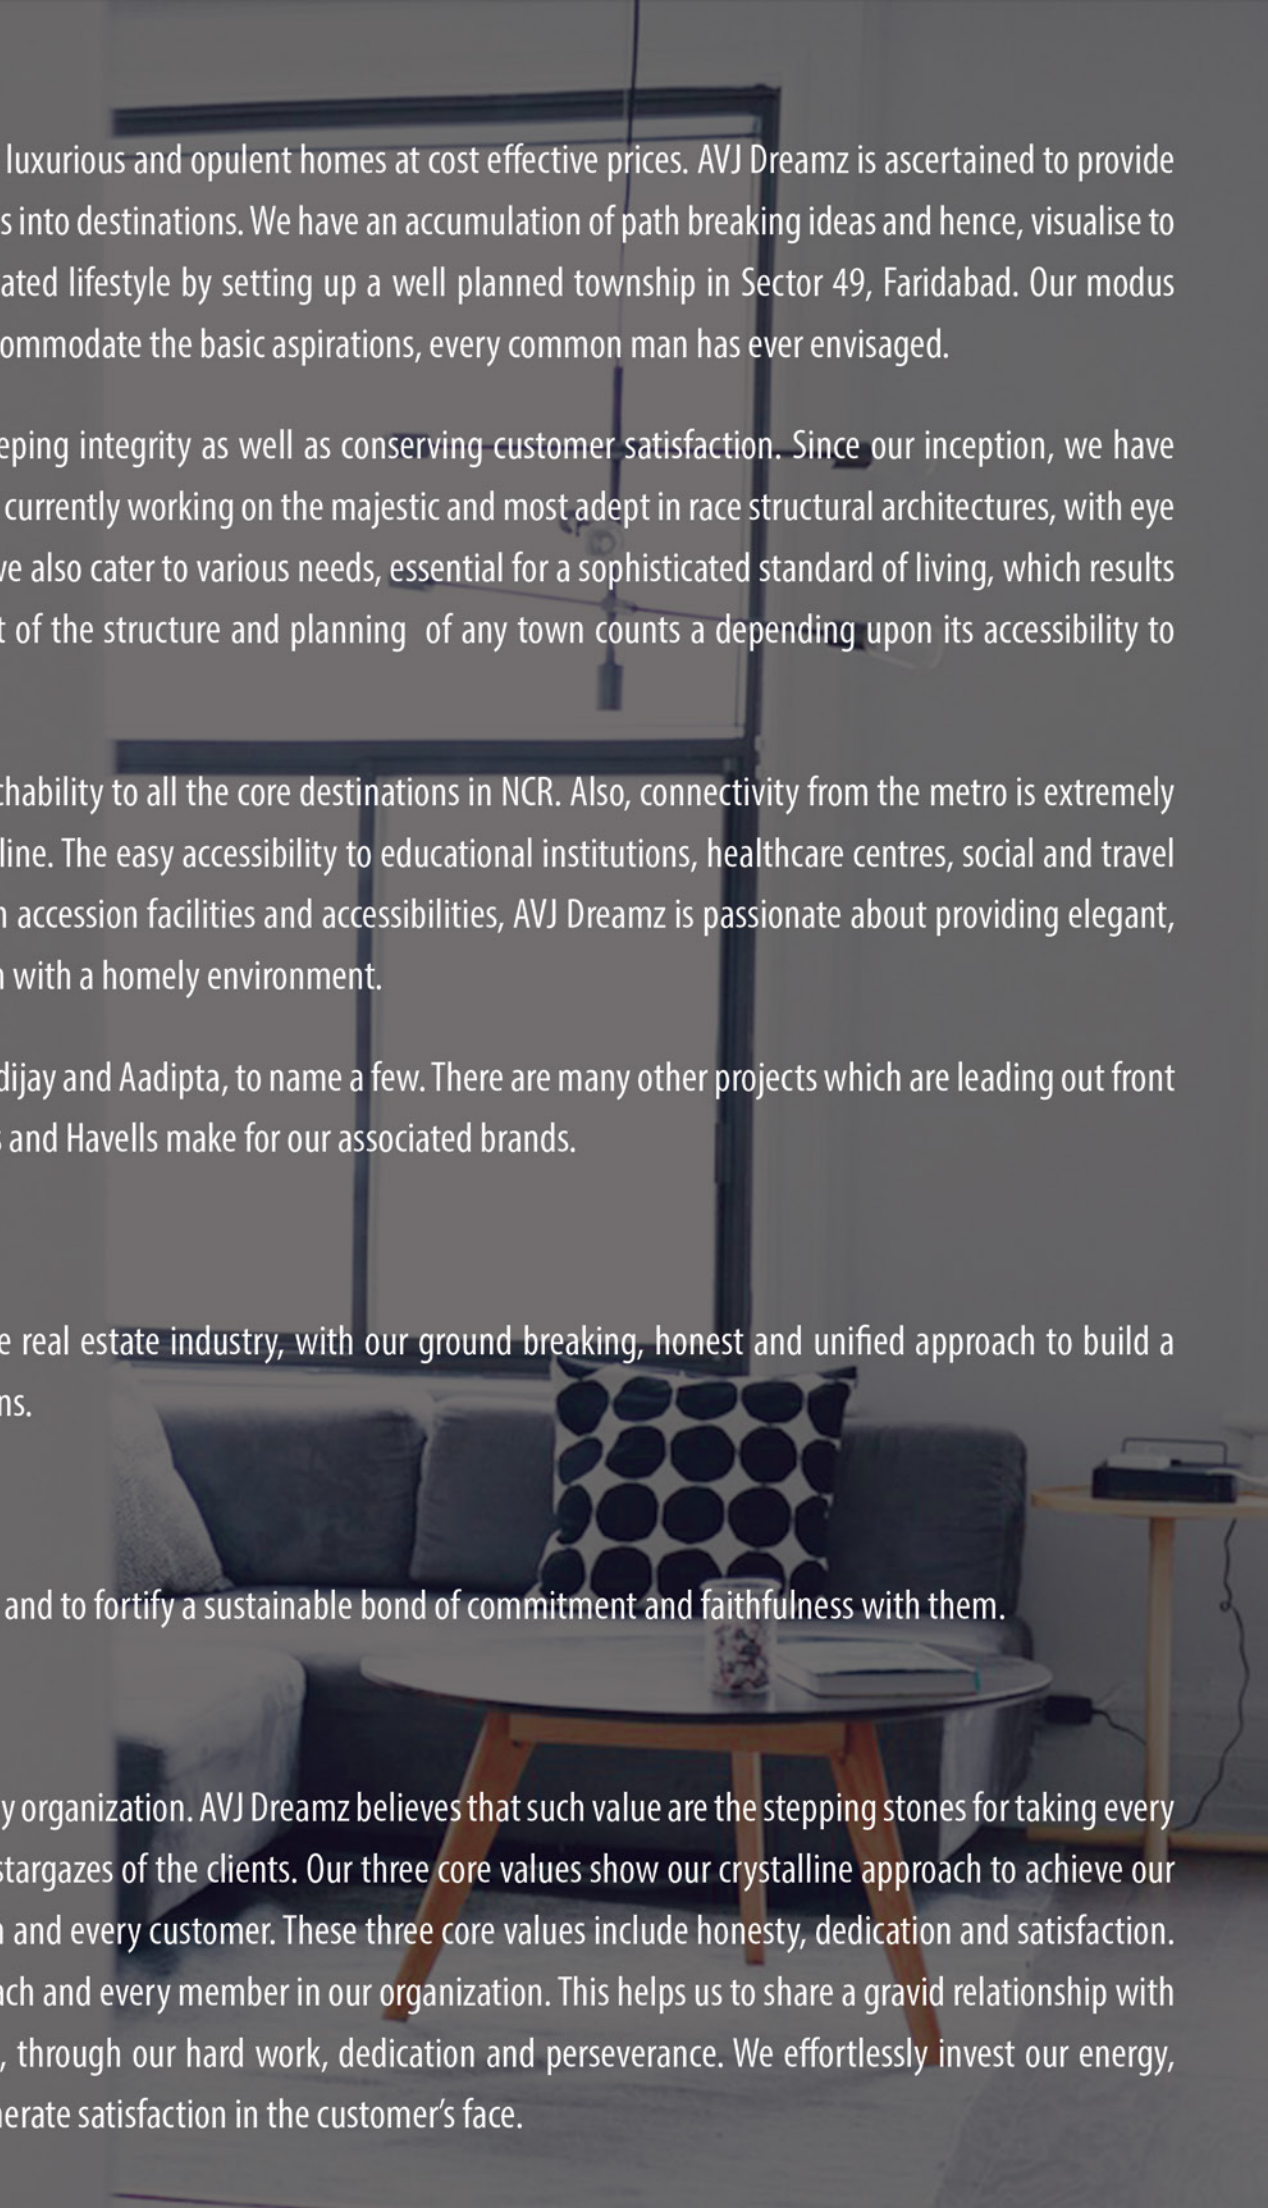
luxurious and opulent homes at cost effective prices. AVJ Dreamz is ascertained to provide s into destinations. We have an accumulation of path breaking ideas and hence, visualise to ated lifestyle by setting up a well planned township in Sector 49, Faridabad. Our modus ommodate the basic aspirations, every common man has ever envisaged.

eping integrity as well as conserving customer satisfaction. Since our inception, we have currently working on the majestic and most adept in race structural architectures, with eye ve also cater to various needs, essential for a sophisticated standard of living, which results t of the structure and planning of any town counts a depending upon its accessibility to

hability to all the core destinations in NCR. Also, connectivity from the metro is extremely line. The easy accessibility to educational institutions, healthcare centres, social and travel accession facilities and accessibilities, AVJ Dreamz is passionate about providing elegant, with a homely environment.

dijay and Aadipta, to name a few. There are many other projects which are leading out front and Havells make for our associated brands.

e real estate industry, with our ground breaking, honest and unified approach to build a ns.

and to fortify a sustainable bond of commitment and faithfulness with them.

y organization. AVJ Dreamz believes that such value are the stepping stones for taking every stargazes of the clients. Our three core values show our crystalline approach to achieve our and every customer. These three core values include honesty, dedication and satisfaction. ach and every member in our organization. This helps us to share a gravid relationship with , through our hard work, dedication and perseverance. We effortlessly invest our energy, nerate satisfaction in the customer's face.